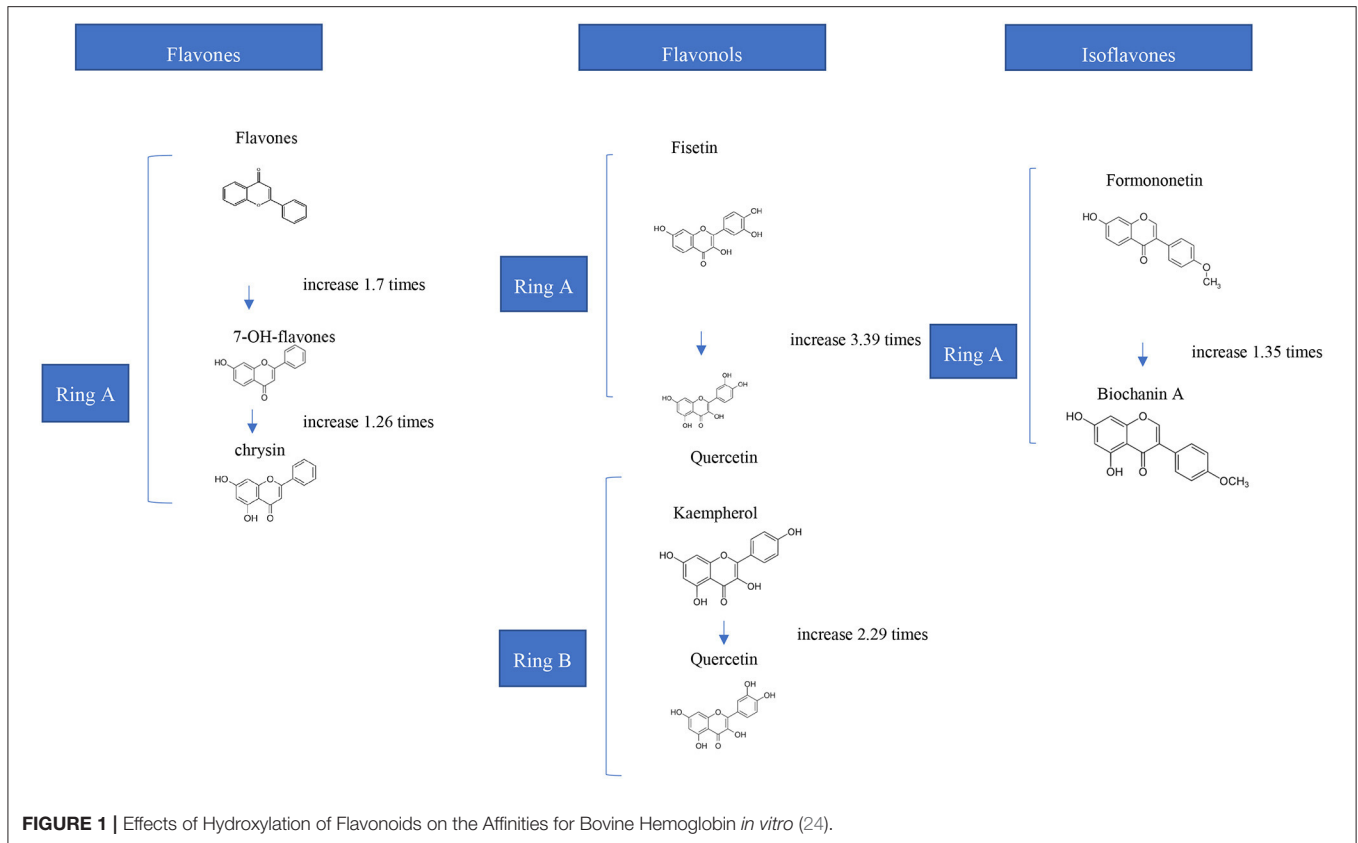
Flavones

Flavonols

Isoflavones

Flavones

O

O

increase 1.7 times

7-OH-flavones

HO

O

O

increase 1.26 times

chrysin

HO

O

OH

O

Ring A

Fisetin

HO

O

OH

OH

OH

O

Ring A

increase 3.39 times

HO

O

OH

OH

OH

OH

O

Quercetin

Kaempherol

HO

O

OH

OH

OH

O

increase 2.29 times

Quercetin

HO

O

OH

OH

OH

OH

O

Ring B

Formononetin

HO

O

O

O

$CH_3$

Ring A

increase 1.35 times

Biochanin A

HO

O

OH

O

$OCH_3$

**FIGURE 1 |** Effects of Hydroxylation of Flavonoids on the Affinities for Bovine Hemoglobin *in vitro* (24).